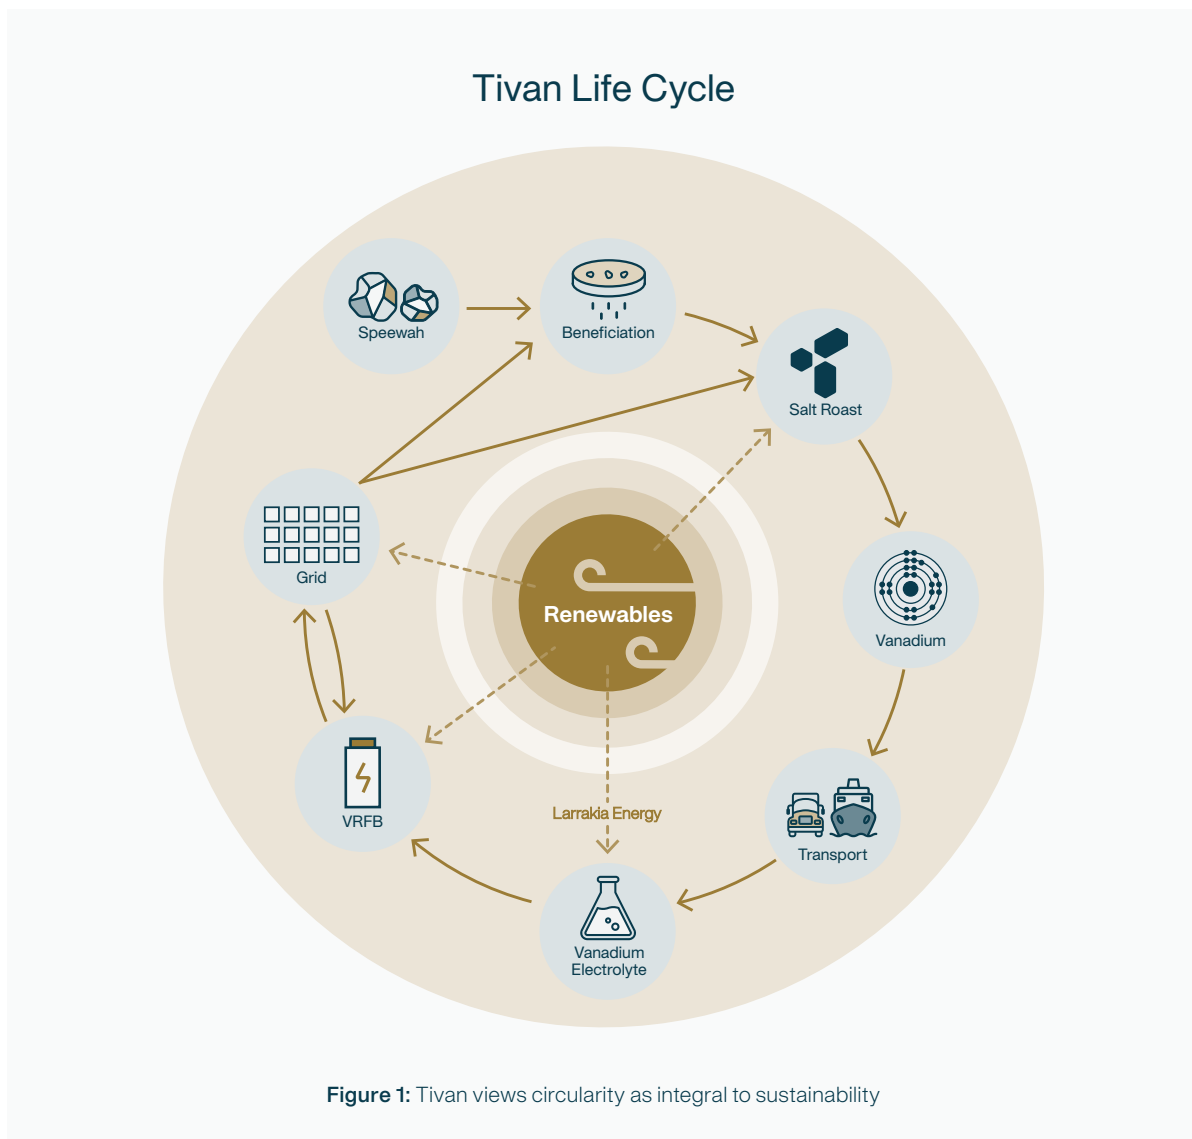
Tivan Life Cycle

Speewah

Beneficiation

Salt Roast

Vanadium

Transport

Vanadium Electrolyte

VRFB

Grid

Renewables

Larrakia Energy

**Figure 1:** Tivan views circularity as integral to sustainability